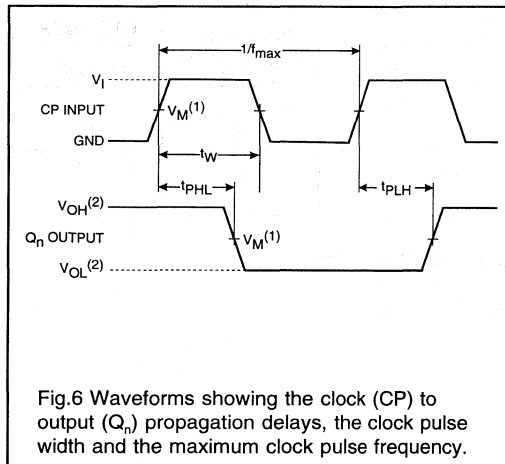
$1/f_{max}$

$V_I$

CP INPUT

$V_M^{(1)}$

GND

$t_W$

$t_{PHL}$

$t_{PLH}$

$V_{OH}^{(2)}$

$Q_n$ OUTPUT

$V_M^{(1)}$

$V_{OL}^{(2)}$

Fig.6 Waveforms showing the clock (CP) to output ($Q_n$) propagation delays, the clock pulse width and the maximum clock pulse frequency.